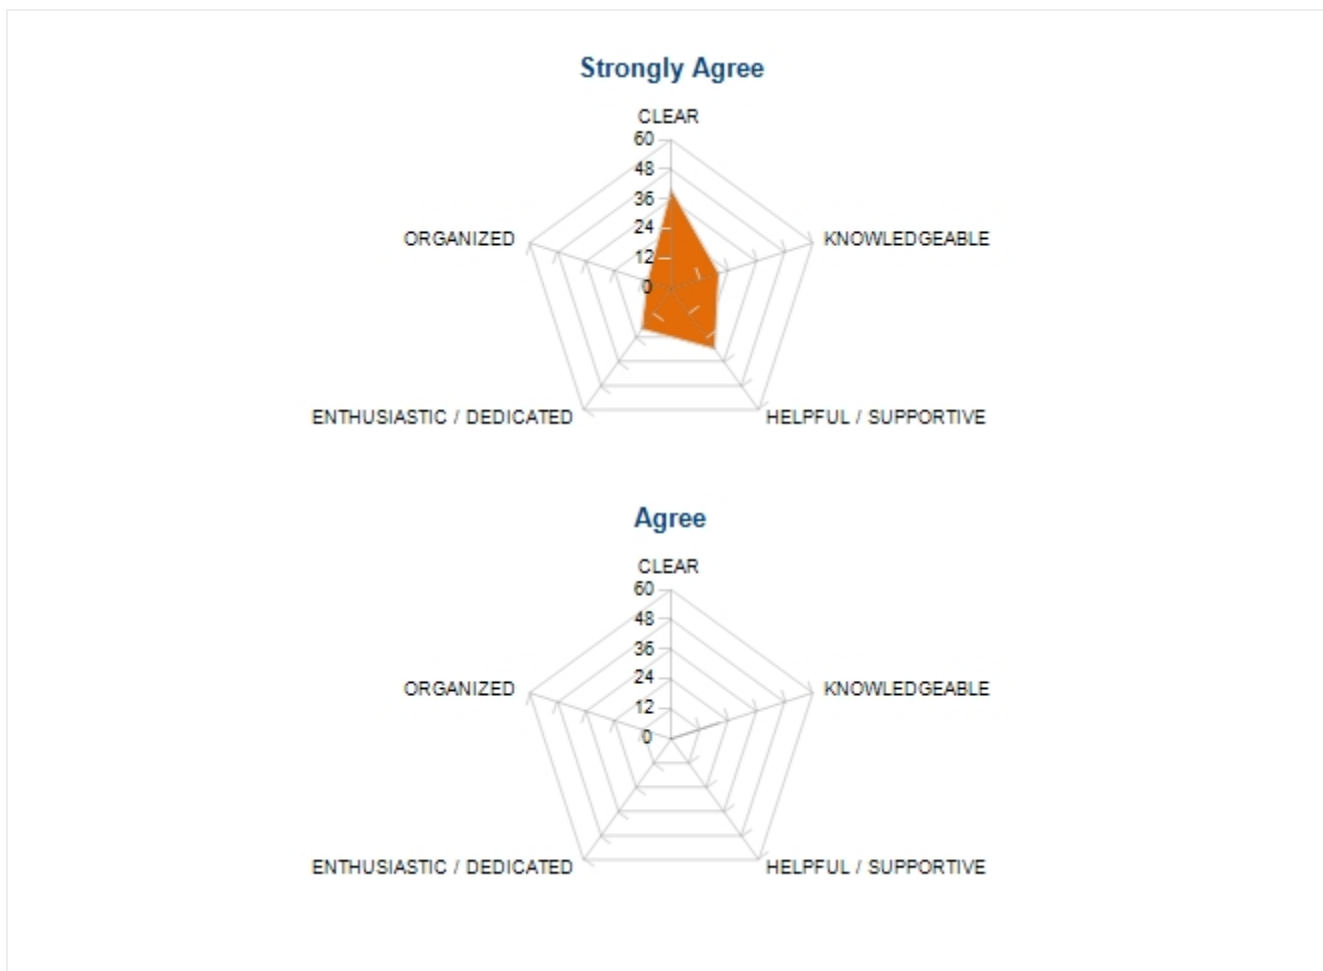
Strongly Agree

CLEAR
60
48
36
24
12
0
KNOWLEDGEABLE
HELPFUL / SUPPORTIVE
ENTHUSIASTIC / DEDICATED
ORGANIZED

Agree

CLEAR
60
48
36
24
12
0
KNOWLEDGEABLE
HELPFUL / SUPPORTIVE
ENTHUSIASTIC / DEDICATED
ORGANIZED